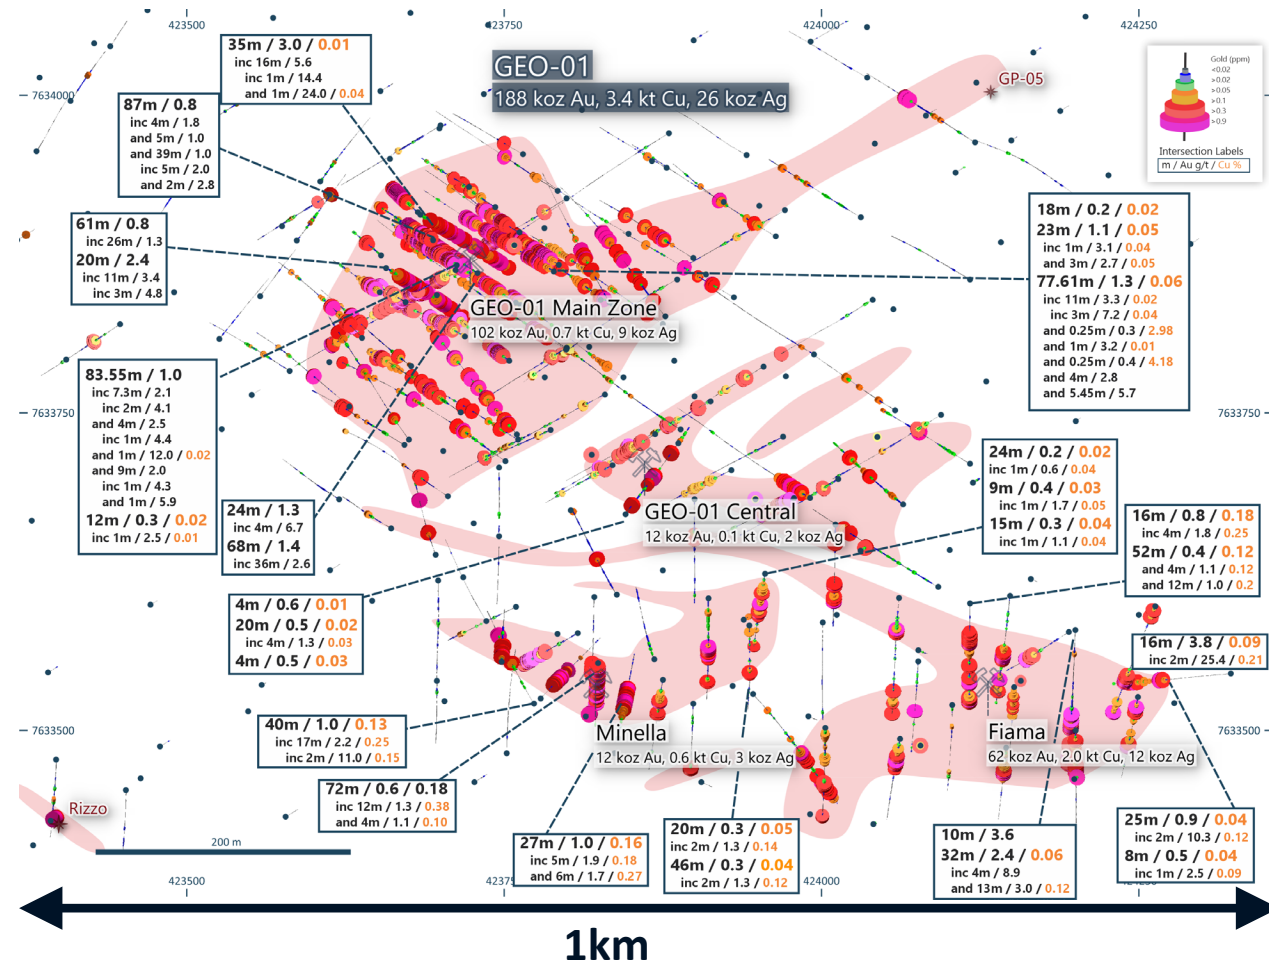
423500
423750
424000
424250
7634000
7633750
7633500
7633750
7633500

GEO-01
188 koz Au, 3.4 kt Cu, 26 koz Ag

GP-05

Gold (ppm)
<0.02
>0.02
>0.05
>0.1
>0.3
>0.9
Intersection Labels
m / Au g/t / Cu %

35m / 3.0 / 0.01
inc 16m / 5.6
inc 1m / 14.4
and 1m / 24.0 / 0.04

87m / 0.8
inc 4m / 1.8
and 5m / 1.0
and 39m / 1.0
inc 5m / 2.0
and 2m / 2.8

61m / 0.8
inc 26m / 1.3
20m / 2.4
inc 11m / 3.4
inc 3m / 4.8

18m / 0.2 / 0.02
23m / 1.1 / 0.05
inc 1m / 3.1 / 0.04
and 3m / 2.7 / 0.05
77.61m / 1.3 / 0.06
inc 11m / 3.3 / 0.02
inc 3m / 7.2 / 0.04
and 0.25m / 0.3 / 2.98
and 1m / 3.2 / 0.01
and 0.25m / 0.4 / 4.18
and 4m / 2.8
and 5.45m / 5.7

GEO-01 Main Zone
102 koz Au, 0.7 kt Cu, 9 koz Ag

83.55m / 1.0
inc 7.3m / 2.1
inc 2m / 4.1
and 4m / 2.5
inc 1m / 4.4
and 1m / 12.0 / 0.02
and 9m / 2.0
inc 1m / 4.3
and 1m / 5.9
12m / 0.3 / 0.02
inc 1m / 2.5 / 0.01

24m / 1.3
inc 4m / 6.7
68m / 1.4
inc 36m / 2.6

24m / 0.2 / 0.02
inc 1m / 0.6 / 0.04
9m / 0.4 / 0.03
inc 1m / 1.7 / 0.05
15m / 0.3 / 0.04
inc 1m / 1.1 / 0.04

GEO-01 Central
12 koz Au, 0.1 kt Cu, 2 koz Ag

16m / 0.8 / 0.18
inc 4m / 1.8 / 0.25
52m / 0.4 / 0.12
and 4m / 1.1 / 0.12
and 12m / 1.0 / 0.2

4m / 0.6 / 0.01
20m / 0.5 / 0.02
inc 4m / 1.3 / 0.03
4m / 0.5 / 0.03

16m / 3.8 / 0.09
inc 2m / 25.4 / 0.21

40m / 1.0 / 0.13
inc 17m / 2.2 / 0.25
inc 2m / 11.0 / 0.15

Minella
12 koz Au, 0.6 kt Cu, 3 koz Ag

Fiama
62 koz Au, 2.0 kt Cu, 12 koz Ag

Rizzo

72m / 0.6 / 0.18
inc 12m / 1.3 / 0.38
and 4m / 1.1 / 0.10

200 m

27m / 1.0 / 0.16
inc 5m / 1.9 / 0.18
and 6m / 1.7 / 0.27

20m / 0.3 / 0.05
inc 2m / 1.3 / 0.14
46m / 0.3 / 0.04
inc 2m / 1.3 / 0.12

10m / 3.6
32m / 2.4 / 0.06
inc 4m / 8.9
and 13m / 3.0 / 0.12

25m / 0.9 / 0.04
inc 2m / 10.3 / 0.12
8m / 0.5 / 0.04
inc 1m / 2.5 / 0.09

423500
42375
424000

1km